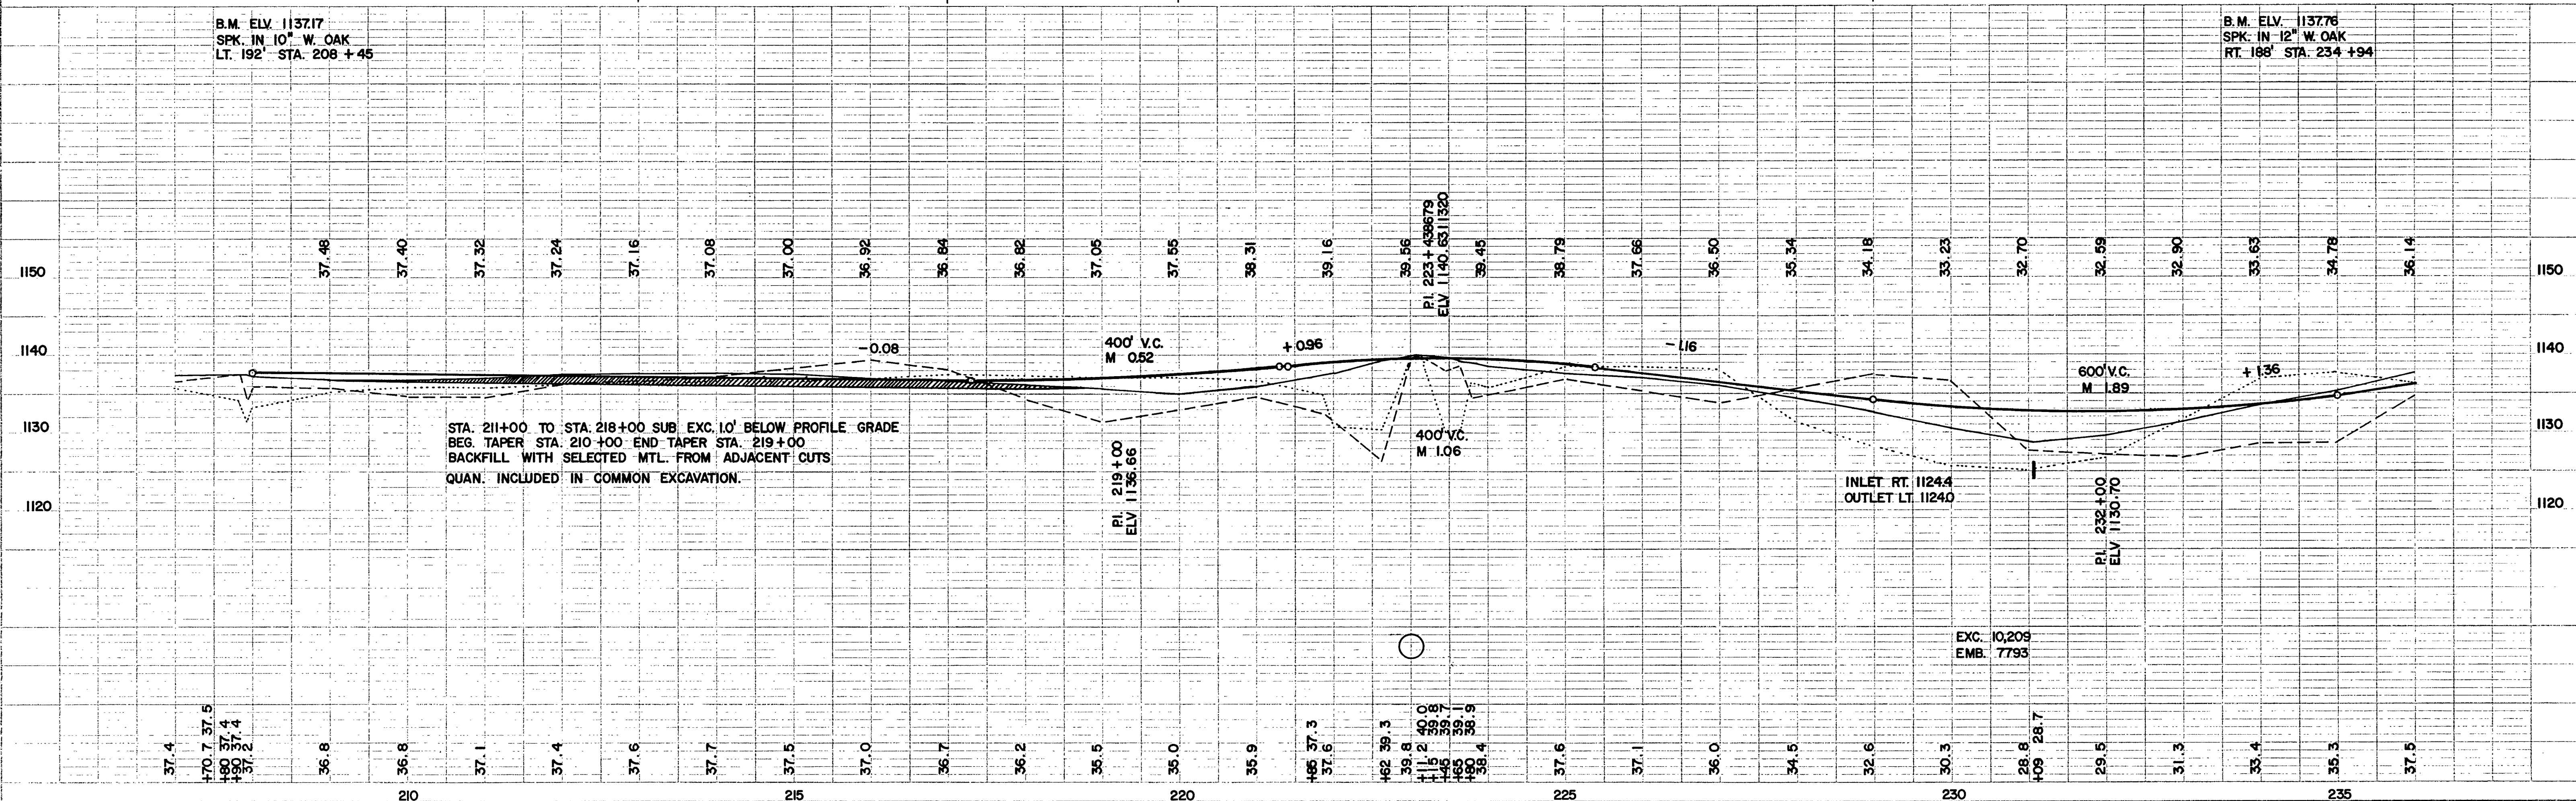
B.M. ELV. 1137.17
SPK. IN 10" W. OAK
LT. 192' STA. 208 + 45

B.M. ELV. 1137.76
SPK. IN 12" W. OAK
RT. 188' STA. 234 +94

1150
1140
1130
1120

1150
1140
1130
1120

37.48
37.40
37.32
37.24
37.16
37.08
37.00
36.92
36.84
36.92
37.05
37.55
38.31
39.16
39.56
P.I. 223 + 43.8679
ELV 1140.6311320
39.45
38.79
37.66
36.50
35.34
34.18
33.23
32.70
32.59
32.90
33.63
34.78
36.14

-0.08
400' V.C.
M 0.52
+0.96
-1.16
600' V.C.
M 1.89
+1.36

STA. 211+00 TO STA. 218+00 SUB EXC. 1.0' BELOW PROFILE GRADE
BEG. TAPER STA. 210 +00 END TAPER STA. 219+00
BACKFILL WITH SELECTED MTL. FROM ADJACENT CUTS
QUAN. INCLUDED IN COMMON EXCAVATION.

P.I. 219 +00
ELV 1136.66

400' V.C.
M 1.06

INLET RT. 1124.4
OUTLET LT. 1124.0

P.I. 232+00
ELV 1130.70

EXC. 10,209
EMB. 7793

37.4
+70.7 37.5
+80 37.4
+90 37.2
36.8
36.8
37.1
37.4
37.6
37.7
37.5
37.0
36.7
36.2
35.5
35.0
35.9
+85 37.3
37.6
+62 39.3
39.8
+11.2 40.0
+15 39.8
+45 39.7
+65 39.1
+80 38.9
39.4
37.6
37.1
36.0
34.5
32.6
30.3
28.8
+09 28.7
29.5
31.3
33.4
35.3
37.5

210
215
220
225
230
235